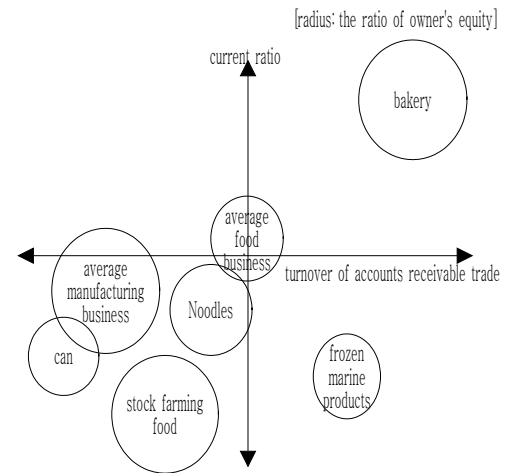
[radius: the ratio of owner's equity]

current ratio

bakery

average food business

turnover of accounts receivable trade

average manufacturing business

Noodles

can

frozen marine products

stock farming food